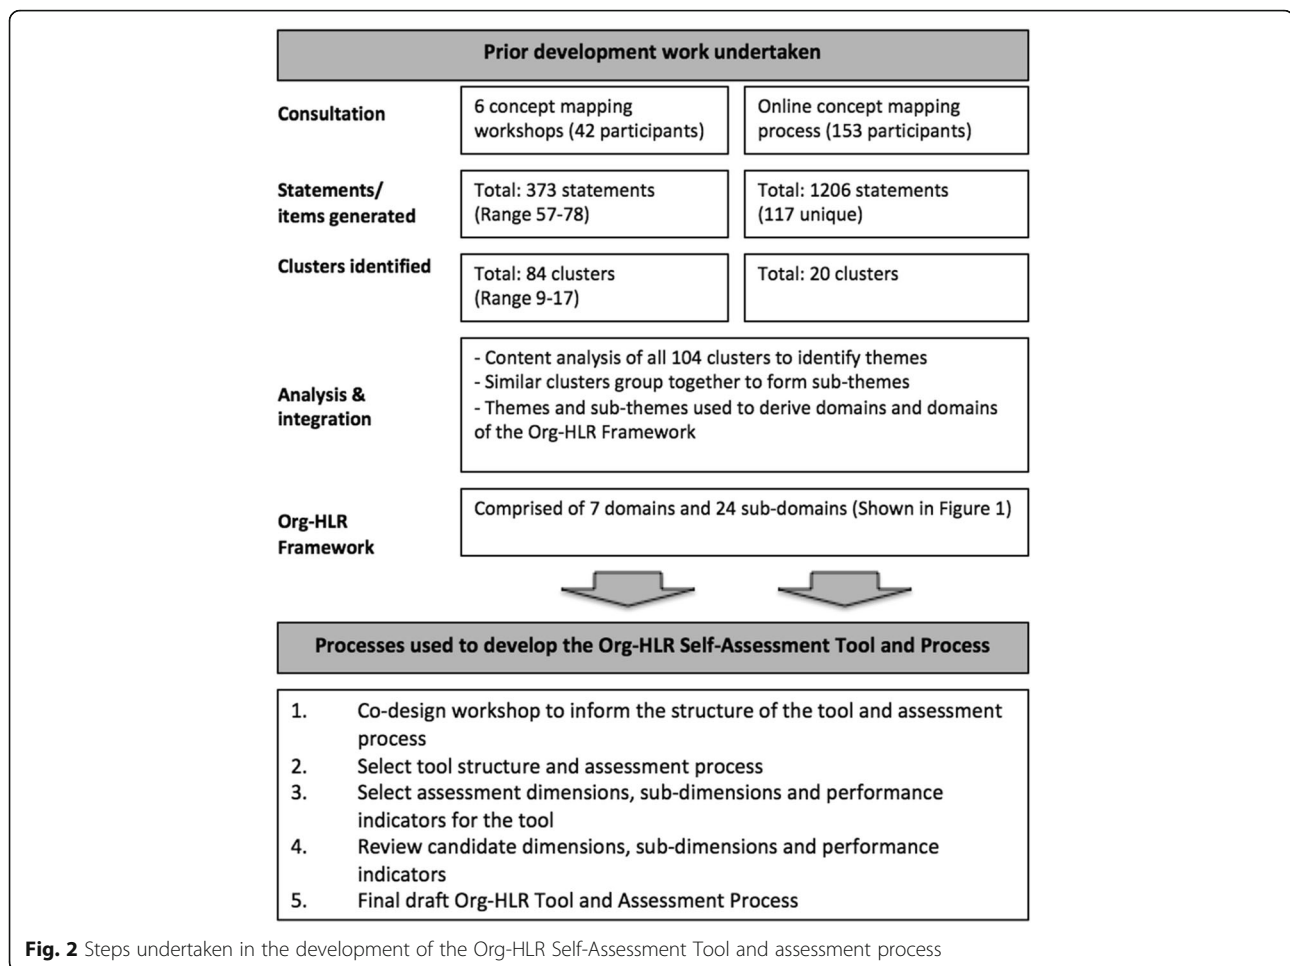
Prior development work undertaken

Consultation

6 concept mapping workshops (42 participants)

Online concept mapping process (153 participants)

Statements/ items generated

Total: 373 statements (Range 57-78)

Total: 1206 statements (117 unique)

Clusters identified

Total: 84 clusters (Range 9-17)

Total: 20 clusters

Analysis & integration

- Content analysis of all 104 clusters to identify themes
- Similar clusters group together to form sub-themes
- Themes and sub-themes used to derive domains and domains of the Org-HLR Framework

Org-HLR Framework

Comprised of 7 domains and 24 sub-domains (Shown in Figure 1)

Processes used to develop the Org-HLR Self-Assessment Tool and Process

1. Co-design workshop to inform the structure of the tool and assessment process
2. Select tool structure and assessment process
3. Select assessment dimensions, sub-dimensions and performance indicators for the tool
4. Review candidate dimensions, sub-dimensions and performance indicators
5. Final draft Org-HLR Tool and Assessment Process

Fig. 2 Steps undertaken in the development of the Org-HLR Self-Assessment Tool and assessment process